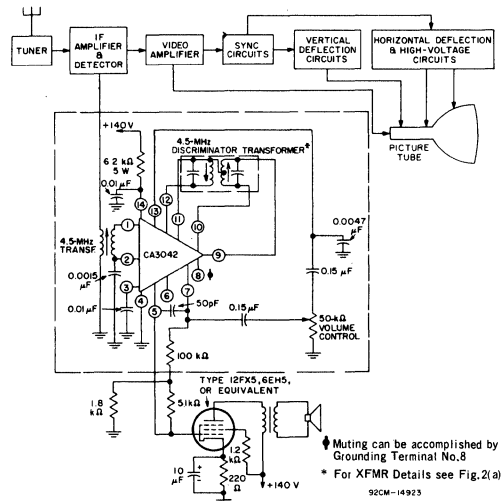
TUNER

IF AMPLIFIER & DETECTOR

VIDEO AMPLIFIER

SYNC CIRCUITS

VERTICAL DEFLECTION CIRCUITS

HORIZONTAL DEFLECTION & HIGH-VOLTAGE CIRCUITS

PICTURE TUBE

+140 V

6.2 kΩ 5 W

0.01 μF

4.5-MHz DISCRIMINATOR TRANSFORMER*

14

13

12

11

10

1

2

3

4

5

6

7

8

9

4.5-MHz TRANSF

CA3042

0.0015 μF

0.01 μF

0.0047 μF

0.15 μF

50pF

0.15 μF

50-kΩ VOLUME CONTROL

100 kΩ

1.8 kΩ

5.1 kΩ

TYPE 12FX5, 6EH5, OR EQUIVALENT

1.2 kΩ

10 μF

220 Ω

+140 V

Muting can be accomplished by Grounding Terminal No.8

* For XFMR Details see Fig.2(a)

92CM-14923